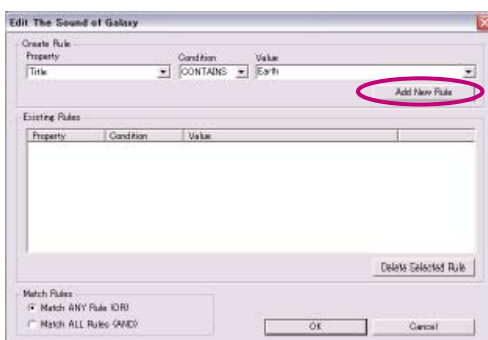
Edit The Sound of Galaxy

Create Rule
Property
Title
Condition
CONTAINS
Value
Earth
Add New Rule

Existing Rules
| Property | Condition | Value |
|---|---|---|

Delete Selected Rule

Match Rules
Match ANY Rule (OR)
Match ALL Rules (AND)

OK
Cancel